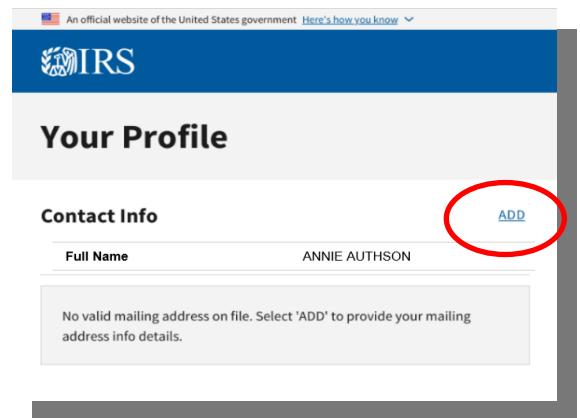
An official website of the United States government Here's how you know

IRS

Your Profile

Contact Info

ADD

| Full Name | ANNIE AUTHSON |
|---|---|

No valid mailing address on file. Select 'ADD' to provide your mailing address info details.